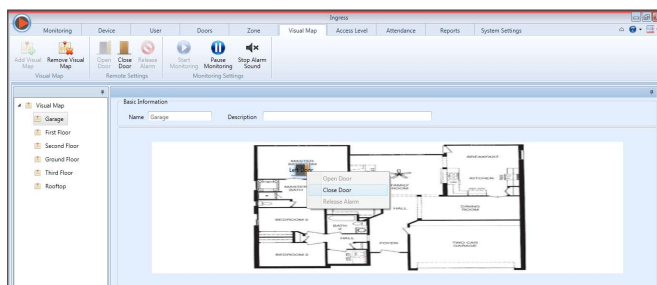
Ingress

Monitoring | Device | User | Doors | Zone | Visual Map | Access Level | Attendance | Reports | System Settings

Add Visual Map | Remove Visual Map
Visual Map

Open Door | Close Door | Release Alarm
Remote Settings

Start Monitoring | Pause Monitoring | Stop Alarm Sound
Monitoring Settings

Visual Map
Garage
First Floor
Second Floor
Ground Floor
Third Floor
Rooftop

Basic Information
Name Garage
Description

MASTER BEDROOM
Lab Door
MASTER BATH
BREAKFAST
KITCHEN
FAMILY ROOM
DINING ROOM
BEDROOM 3
BATH
BEDROOM 2
FOYER
TWO-CAR GARAGE

Open Door
Close Door
Release Alarm